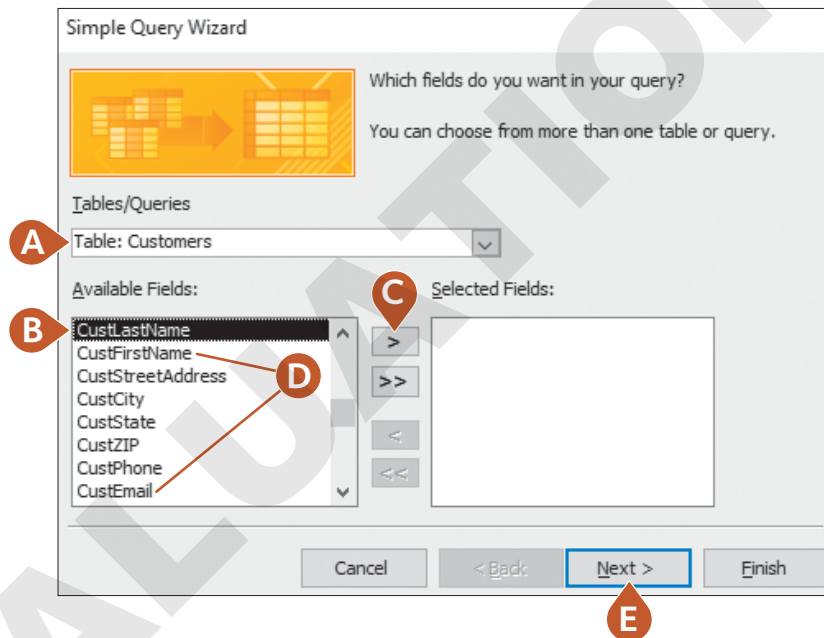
Simple Query Wizard

Which fields do you want in your query?

You can choose from more than one table or query.

Tables/Queries

A

Table: Customers

Available Fields:

C

Selected Fields:

B

CustLastName
CustFirstName
CustStreetAddress
CustCity
CustState
CustZIP
CustPhone
CustEmail

D

>
>>
<
<<

Cancel

< Back

Next >

Finish

E